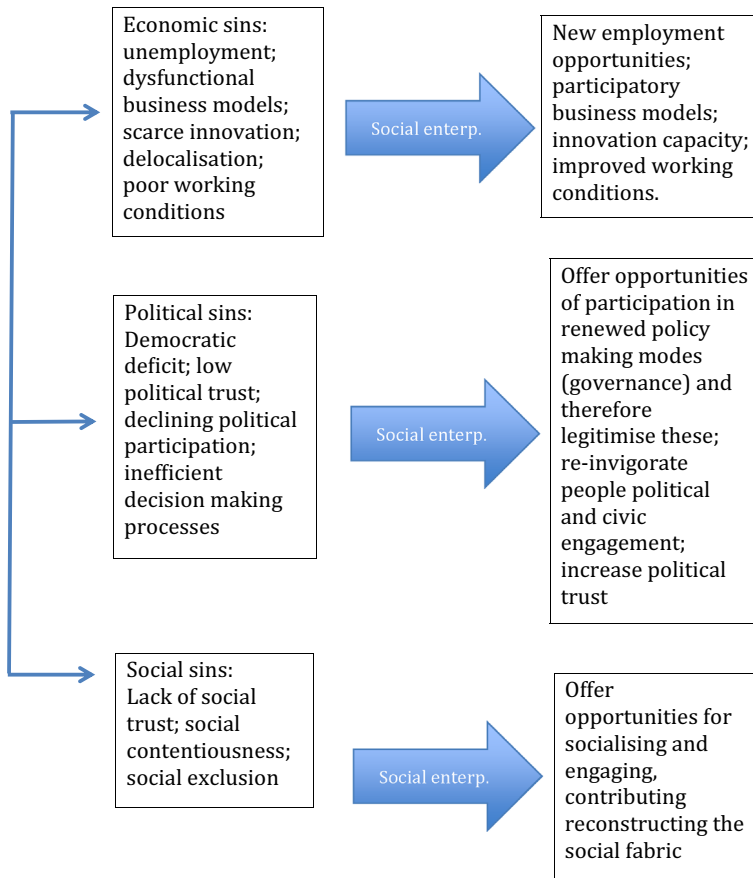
Economic sins: unemployment; dysfunctional business models; scarce innovation; delocalisation; poor working conditions

Social enterp.

New employment opportunities; participatory business models; innovation capacity; improved working conditions.

Political sins: Democratic deficit; low political trust; declining political participation; inefficient decision making processes

Social enterp.

Offer opportunities of participation in renewed policy making modes (governance) and therefore legitimise these; re-invigorate people political and civic engagement; increase political trust

Social sins: Lack of social trust; social contentiousness; social exclusion

Social enterp.

Offer opportunities for socialising and engaging, contributing reconstructing the social fabric